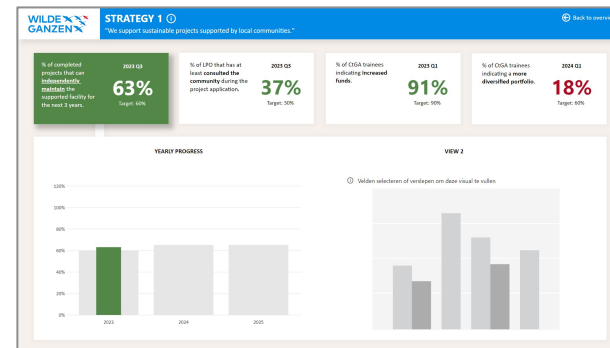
WILDE GANZEN

STRATEGY 1 ⓘ
"We support sustainable projects supported by local communities."

Back to overvi

% of completed projects that can independently maintain the supported facility for the next 3 years.
2023 Q3
63%
Target: 60%

% of LPO that has at least consulted the community during the project application.
2023 Q3
37%
Target: 50%

% of CtGA trainees indicating increased funds.
2023 Q1
91%
Target: 90%

% of CtGA trainees indicating a more diversified portfolio.
2024 Q1
18%
Target: 60%

YEARLY PROGRESS

120%
100%
80%
60%
40%
20%
0%
2023
2024
2025

VIEW 2

ⓘ Velden selecteren of verslepen om deze visual te vullen